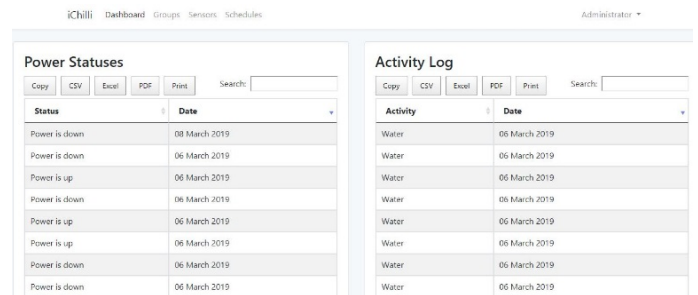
iChilli Dashboard Groups Sensors Schedules Administrator ▾

Power Statuses

Copy CSV Excel PDF Print Search:

| Status | Date |
|---|---|
| Power is down | 08 March 2019 |
| Power is down | 06 March 2019 |
| Power is up | 06 March 2019 |
| Power is down | 06 March 2019 |
| Power is up | 06 March 2019 |
| Power is up | 06 March 2019 |
| Power is down | 06 March 2019 |
| Power is down | 06 March 2019 |

Activity Log

Copy CSV Excel PDF Print Search:

| Activity | Date |
|---|---|
| Water | 06 March 2019 |
| Water | 06 March 2019 |
| Water | 06 March 2019 |
| Water | 06 March 2019 |
| Water | 06 March 2019 |
| Water | 06 March 2019 |
| Water | 06 March 2019 |
| Water | 06 March 2019 |